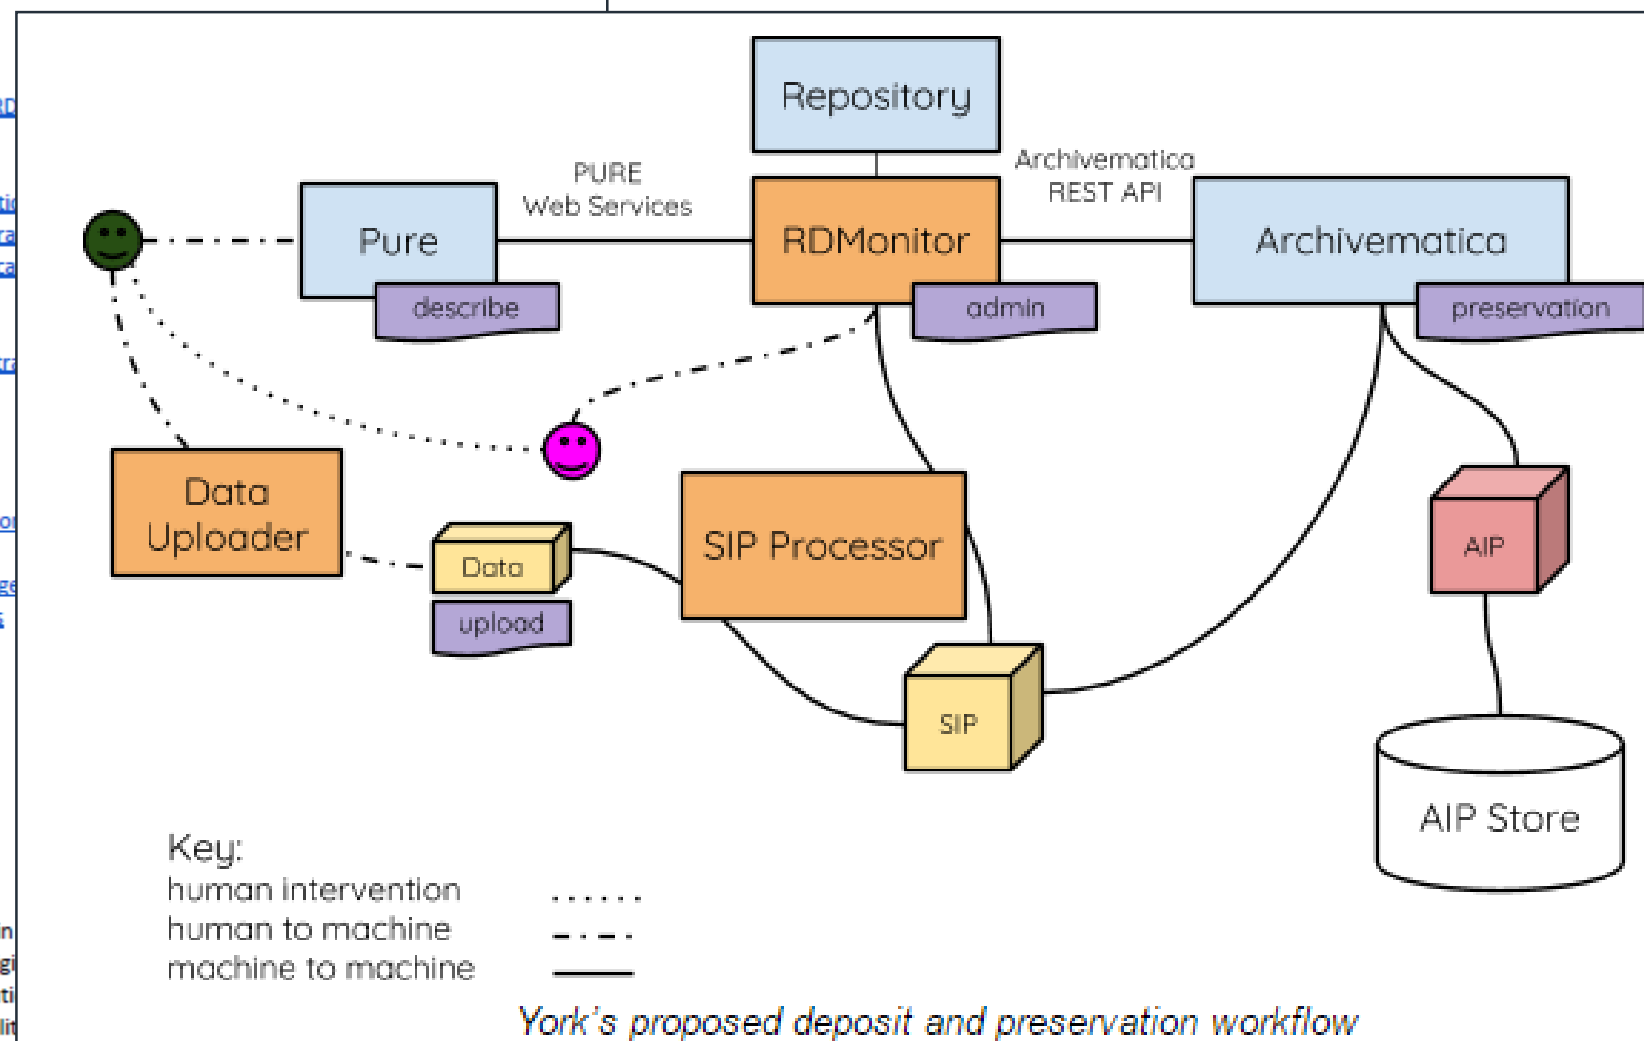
Repository

PURE
Web Services

Archivematica
REST API

Pure

describe

RDMonitor

admin

Archivematica

preservation

Data Uploader

Data

upload

SIP Processor

AIP

SIP

AIP Store

Key:
human intervention
human to machine
machine to machine

York's proposed deposit and preservation workflow